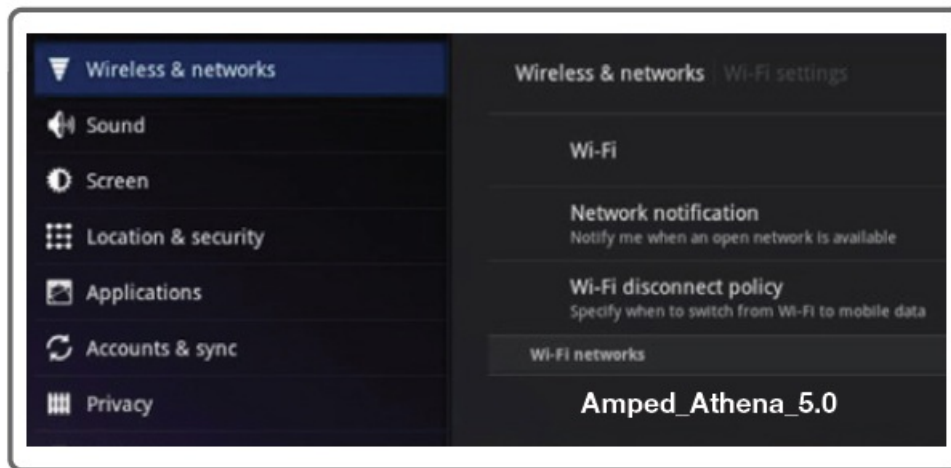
Wireless & networks

Sound

Screen

Location & security

Applications

Accounts & sync

Privacy

Wireless & networks | Wi-Fi settings

Wi-Fi

Network notification
Notify me when an open network is available

Wi-Fi disconnect policy
Specify when to switch from Wi-Fi to mobile data

Wi-Fi networks

Amped_Athena_5.0